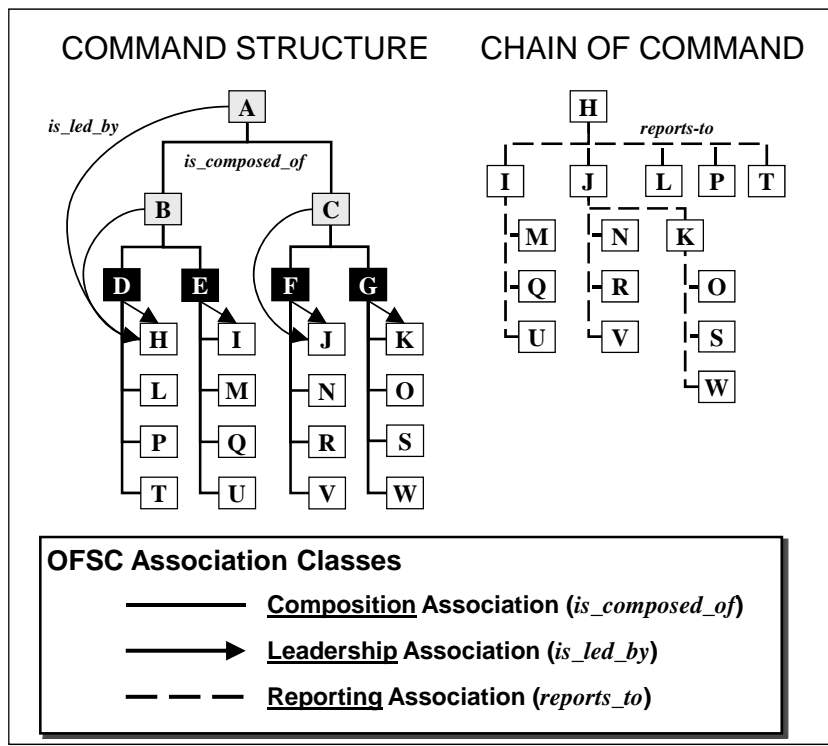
COMMAND STRUCTURE

is_led_by

A

is_composed_of

B

C

D

E

F

G

H

I

J

K

L

M

N

O

P

Q

R

S

T

U

V

W

CHAIN OF COMMAND

H

reports-to

I

J

L

P

T

M

N

K

Q

R

O

U

V

S

W

OFSC Association Classes

Composition Association (*is_composed_of*)

Leadership Association (*is_led_by*)

Reporting Association (*reports_to*)